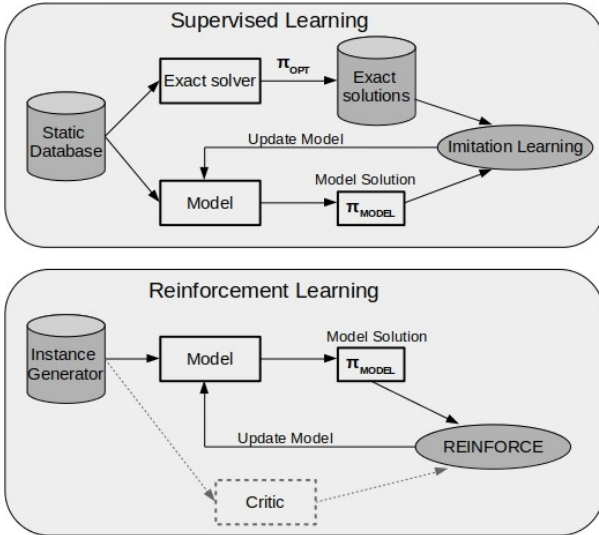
Supervised Learning

Static Database

Exact solver

$\pi_{OPT}$

Exact solutions

Update Model

Imitation Learning

Model

Model Solution

$\pi_{MODEL}$

Reinforcement Learning

Instance Generator

Model

Model Solution

$\pi_{MODEL}$

Update Model

REINFORCE

Critic